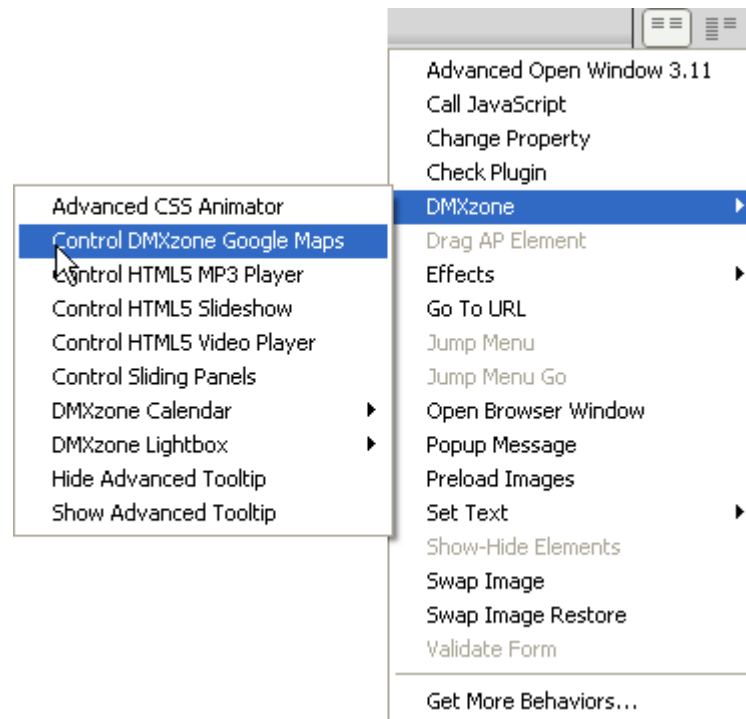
Advanced Open Window 3.11
Call JavaScript
Change Property
Check Plugin
DMXzone
Drag AP Element
Effects
Go To URL
Jump Menu
Jump Menu Go
Open Browser Window
Popup Message
Preload Images
Set Text
Show-Hide Elements
Swap Image
Swap Image Restore
Validate Form
Get More Behaviors...

Advanced CSS Animator
Control DMXzone Google Maps
Control HTML5 MP3 Player
Control HTML5 Slideshow
Control HTML5 Video Player
Control Sliding Panels
DMXzone Calendar
DMXzone Lightbox
Hide Advanced Tooltip
Show Advanced Tooltip